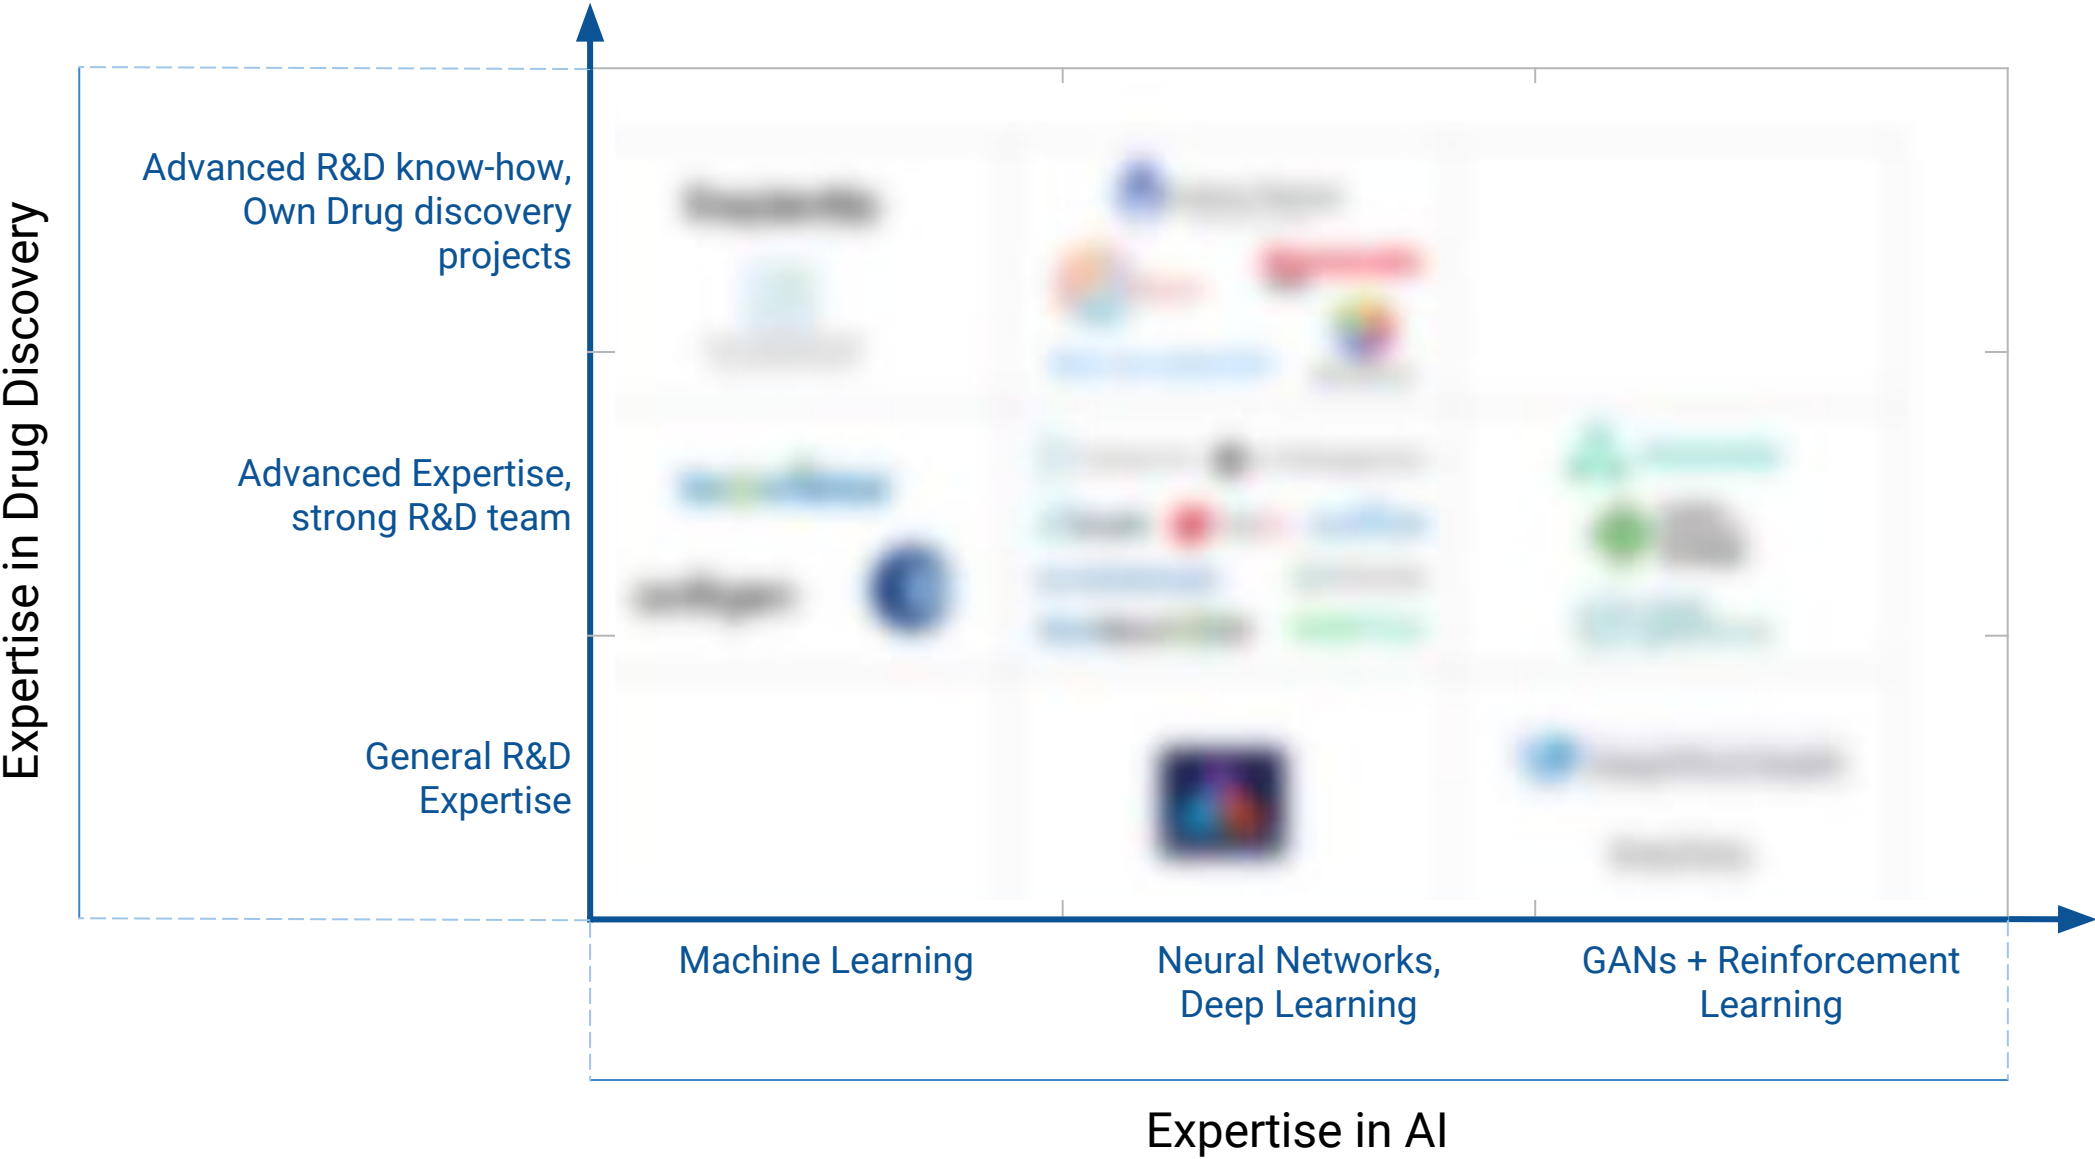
Expertise in Drug Discovery

Advanced R&D know-how, Own Drug discovery projects

Advanced Expertise, strong R&D team

General R&D Expertise

Machine Learning

Neural Networks, Deep Learning

GANs + Reinforcement Learning

Expertise in AI